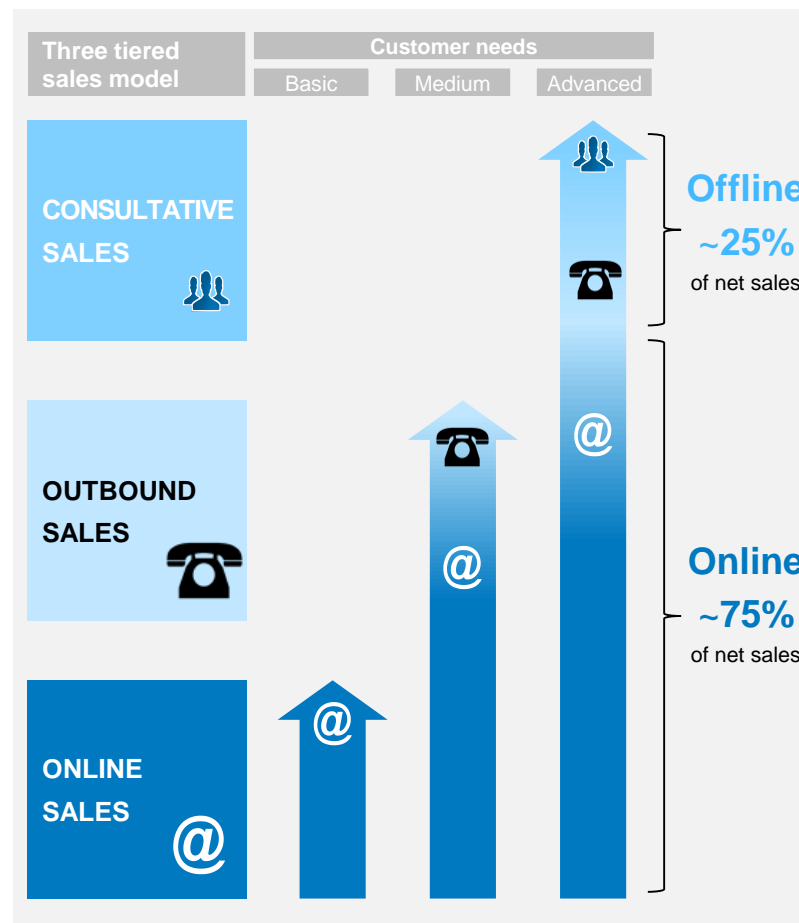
Three tiered sales model

Customer needs

| Basic | Medium | Advanced |
|---|---|---|

CONSULTATIVE SALES

OUTBOUND SALES

ONLINE SALES

@

@

@

@

@

Offline
~25%
of net sales

Online
~75%
of net sales